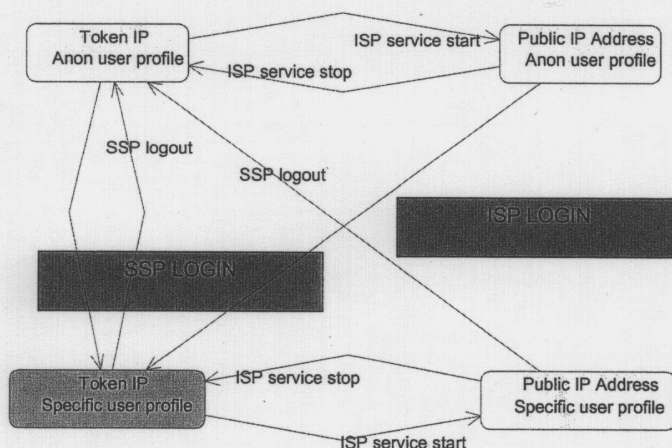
Token IP
Anon user profile

ISP service start

Public IP Address
Anon user profile

ISP service stop

SSP logout

SSP logout

ISP LOGIN

SSP LOGIN

Token IP
Specific user profile

ISP service stop

Public IP Address
Specific user profile

ISP service start